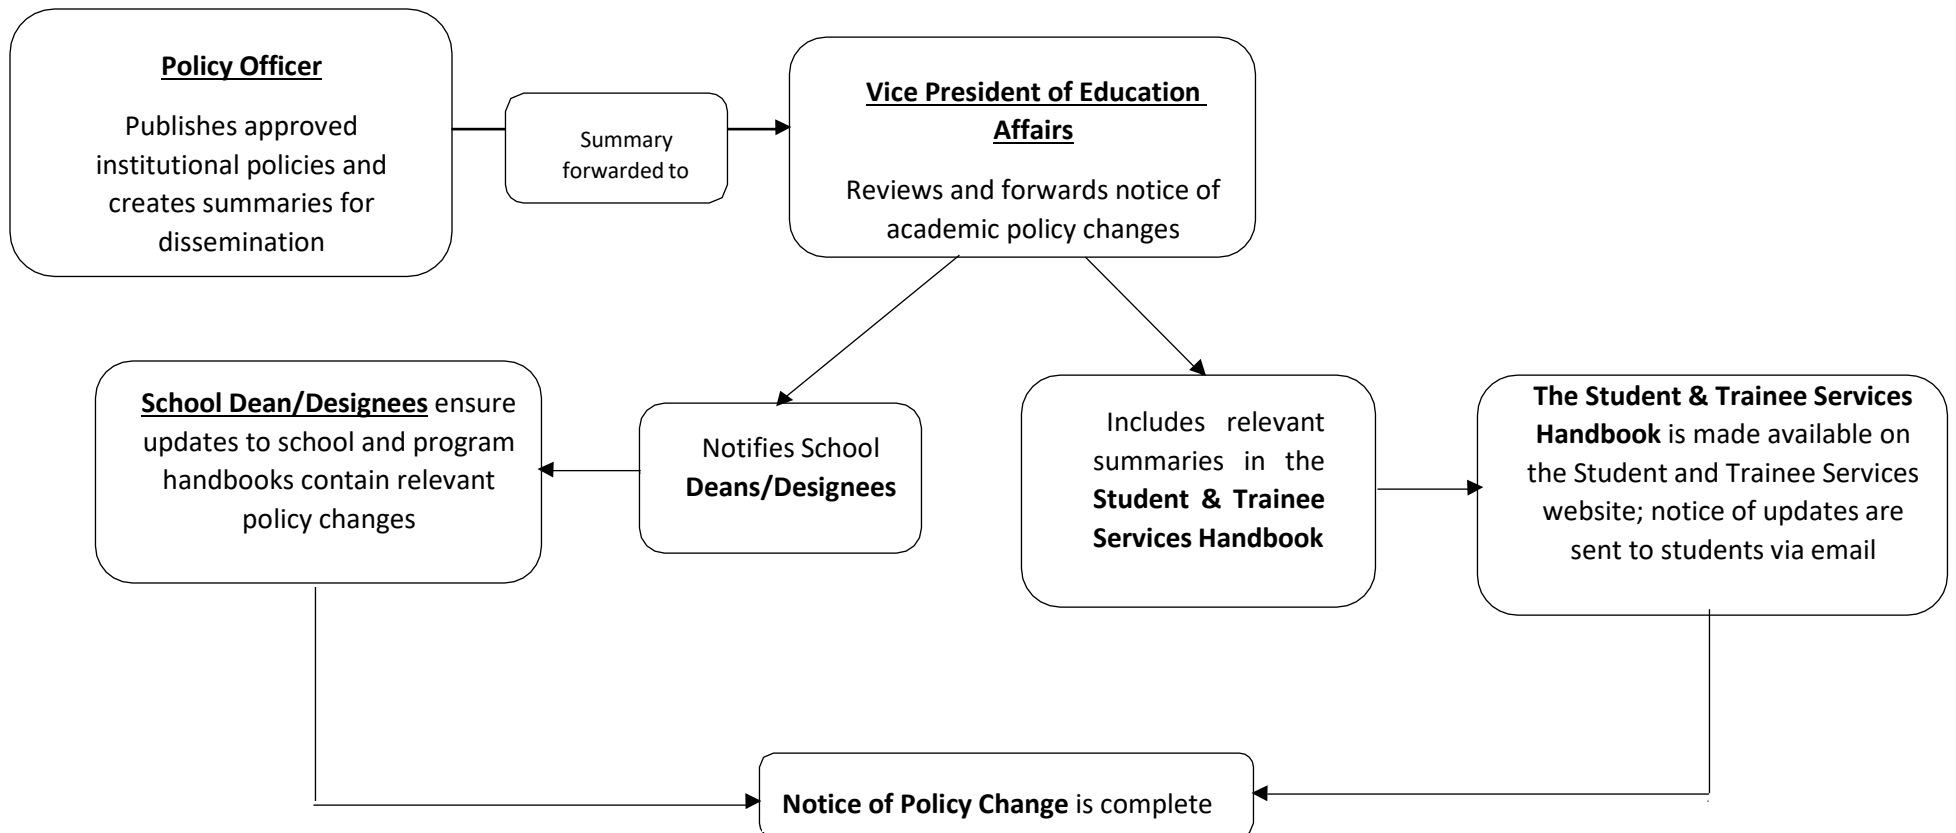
Policy Officer

Publishes approved institutional policies and creates summaries for dissemination

Summary forwarded to

Vice President of Education Affairs

Reviews and forwards notice of academic policy changes

School Dean/Designees ensure updates to school and program handbooks contain relevant policy changes

Notifies School Deans/Designees

Includes relevant summaries in the Student & Trainee Services Handbook

The Student & Trainee Services Handbook is made available on the Student and Trainee Services website; notice of updates are sent to students via email

Notice of Policy Change is complete